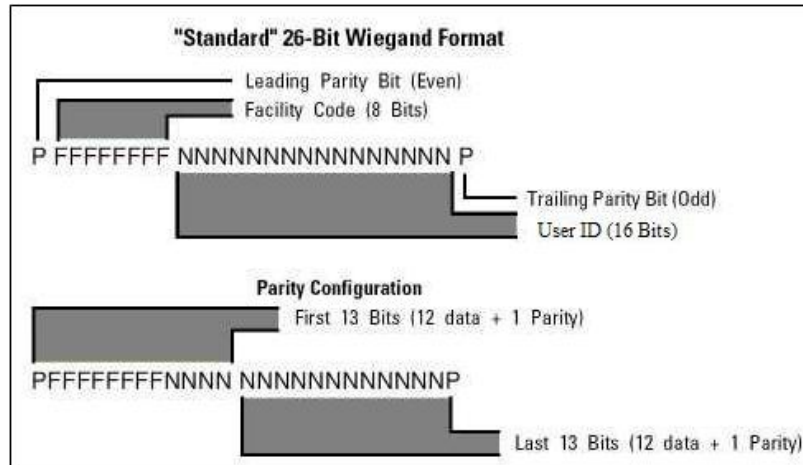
"Standard" 26-Bit Wiegand Format

Leading Parity Bit (Even)

Facility Code (8 Bits)

P FFFFFFFF NNNNNNNNNNNNNNNN P

Trailing Parity Bit (Odd)

User ID (16 Bits)

Parity Configuration

First 13 Bits (12 data + 1 Parity)

PFFFFFFFFNNNN NNNNNNNNNNNNP

Last 13 Bits (12 data + 1 Parity)